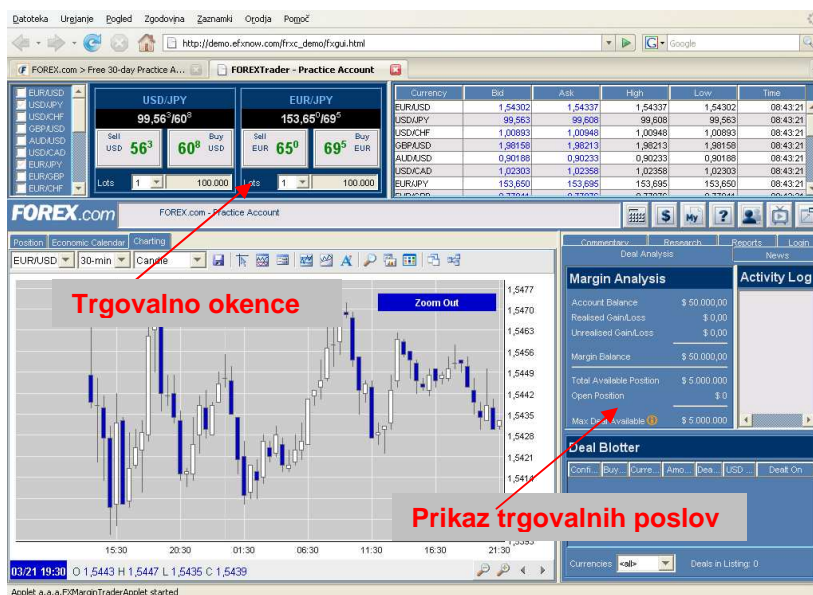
Datoteka Urejanje Pogled Zgodovina Zaznamki Orodja Pomoč

http://demo.efxnow.com/frxc_demo/fxgui.html

Google

FOREX.com > Free 30-day Practice A...

FOREXTrader - Practice Account

EUR/USD
USD/JPY
USD/CHF
GBP/USD
AUD/USD
USD/CAD
EUR/JPY
EUR/GBP
EUR/CHF

USD/JPY
99,56$^{3}$/60$^{8}$
Sell USD 56$^{3}$
60$^{8}$ Buy USD
Lots 1 100.000

EUR/JPY
153,65$^{0}$/69$^{5}$
Sell EUR 65$^{0}$
69$^{5}$ Buy EUR
Lots 1 100.000

| Currency | Bid | Ask | High | Low | Time |
|---|---|---|---|---|---|
| EUR/USD | 1,54302 | 1,54337 | 1,54337 | 1,54302 | 08:43:21 |
| USD/JPY | 99,563 | 99,608 | 99,608 | 99,563 | 08:43:21 |
| USD/CHF | 1,00893 | 1,00948 | 1,00948 | 1,00893 | 08:43:21 |
| GBP/USD | 1,98158 | 1,98213 | 1,98213 | 1,98158 | 08:43:21 |
| AUD/USD | 0,90188 | 0,90233 | 0,90233 | 0,90188 | 08:43:21 |
| USD/CAD | 1,02303 | 1,02358 | 1,02358 | 1,02303 | 08:43:21 |
| EUR/JPY | 153,650 | 153,695 | 153,695 | 153,650 | 08:43:21 |

FOREX.com FOREX.com - Practice Account

Position Economic Calendar Charting

EUR/USD 30-min Candle

Trgovalno okence

Zoom Out

1,5477
1,5470
1,5463
1,5456
1,5449
1,5442
1,5435
1,5428
1,5421
1,5414

15:30 20:30 01:30 06:30 11:30 16:30 21:30

03/21 19:30 O 1,5443 H 1,5447 L 1,5435 C 1,5439

Commentary Research Reports Login
Deal Analysis News

Margin Analysis
Account Balance $ 50.000,00
Realised Gain/Loss $ 0,00
Unrealised Gain/Loss $ 0,00
Margin Balance $ 50.000,00
Total Available Position $ 5.000.000
Open Position $ 0
Max Deal Available $ 5.000.000

Activity Log

Deal Blotter
Confi... Buy... Curre... Amo... Dea... USD ... Dealt On

Prikaz trgovalnih poslov

Currencies <all> Deals in Listing: 0

Applet a.a.a.FXMarginTraderApplet started